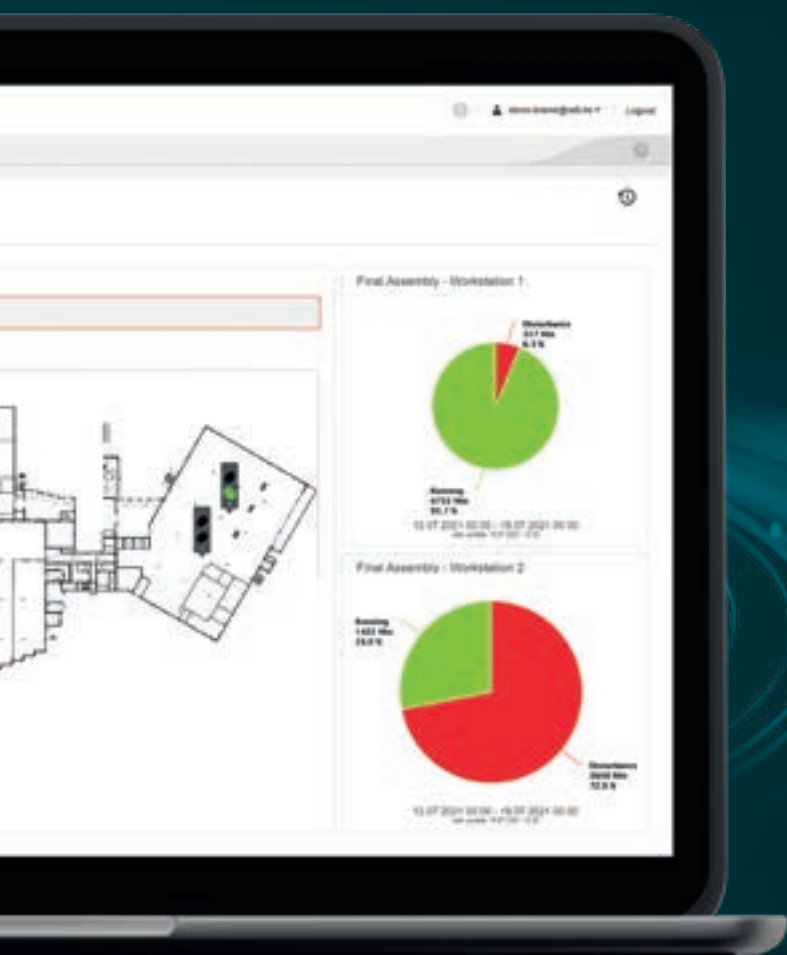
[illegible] Logout

Final Assembly - Workstation 1

Disturbance
317 Min
5.3 %

Running
5733 Min
95.7 %

12.07.2021 00:00 - 16.07.2021 00:00
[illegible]

Final Assembly - Workstation 2

Running
1622 Min
28.0 %

Disturbance
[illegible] Min
72.0 %

12.07.2021 00:00 - 16.07.2021 00:00
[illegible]